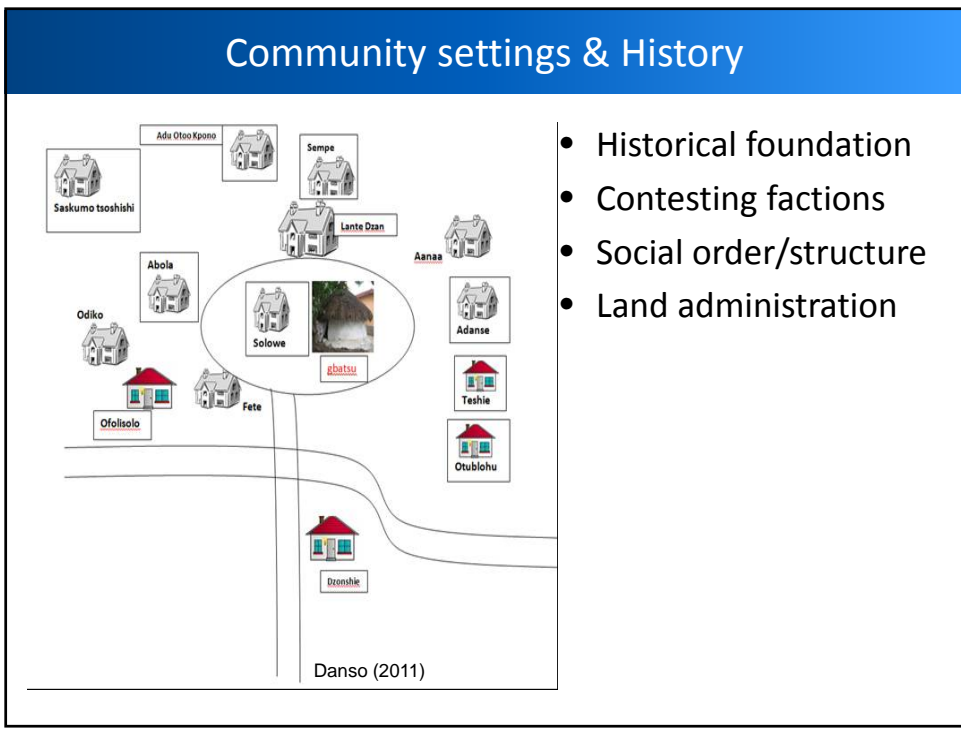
Community settings & History

Adu Otoo Kpono

Sempe

Saskumo tsoshishi

Lante Dzan

Aanaa

Abola

Odiko

Solowe

gbatsu

Adanse

Teshie

Fete

Ofolisolo

Otublohu

Dzonshie

Danso (2011)

- Historical foundation
- Contesting factions
- Social order/structure
- Land administration